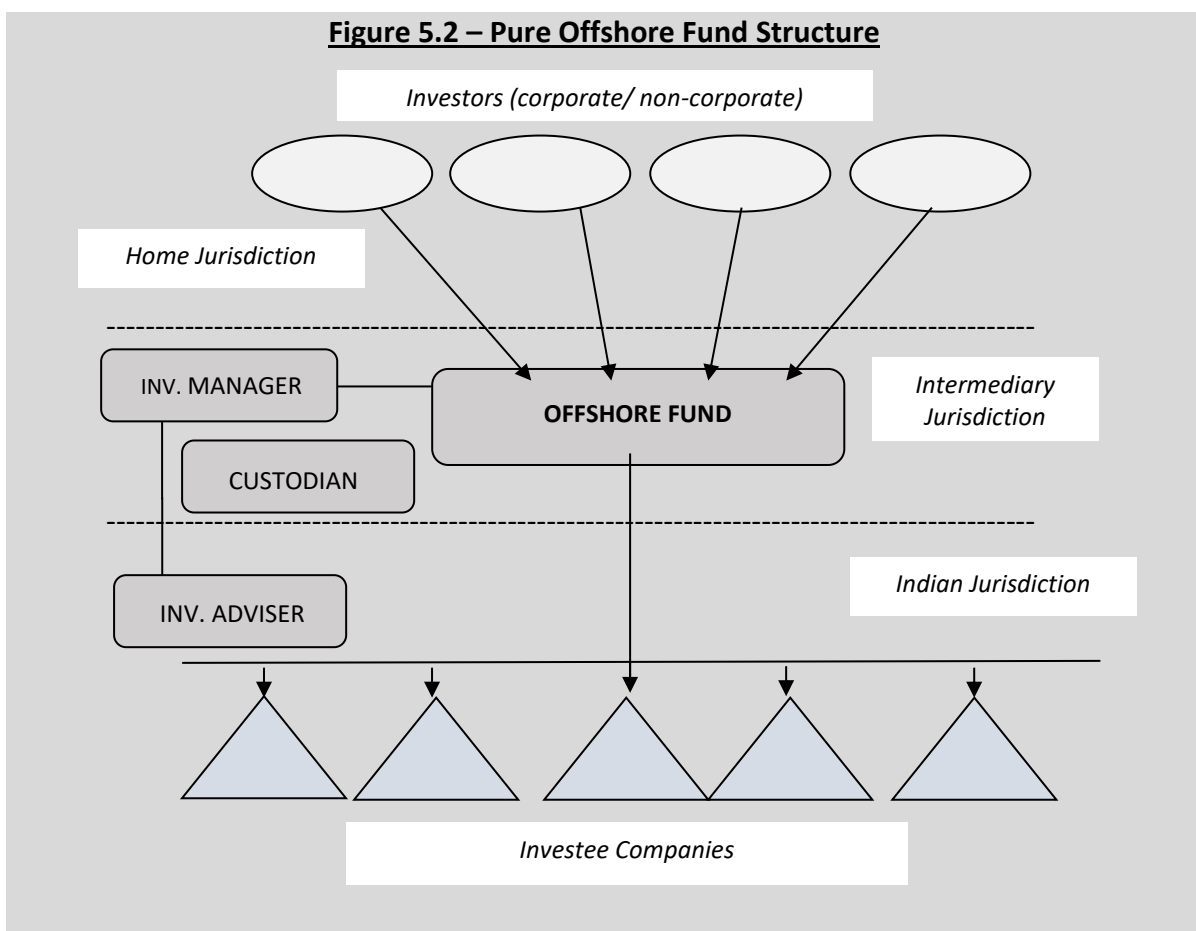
Figure 5.2 – Pure Offshore Fund Structure

Investors (corporate/ non-corporate)

Home Jurisdiction

INV. MANAGER

OFFSHORE FUND

Intermediary Jurisdiction

CUSTODIAN

Indian Jurisdiction

INV. ADVISER

Investee Companies